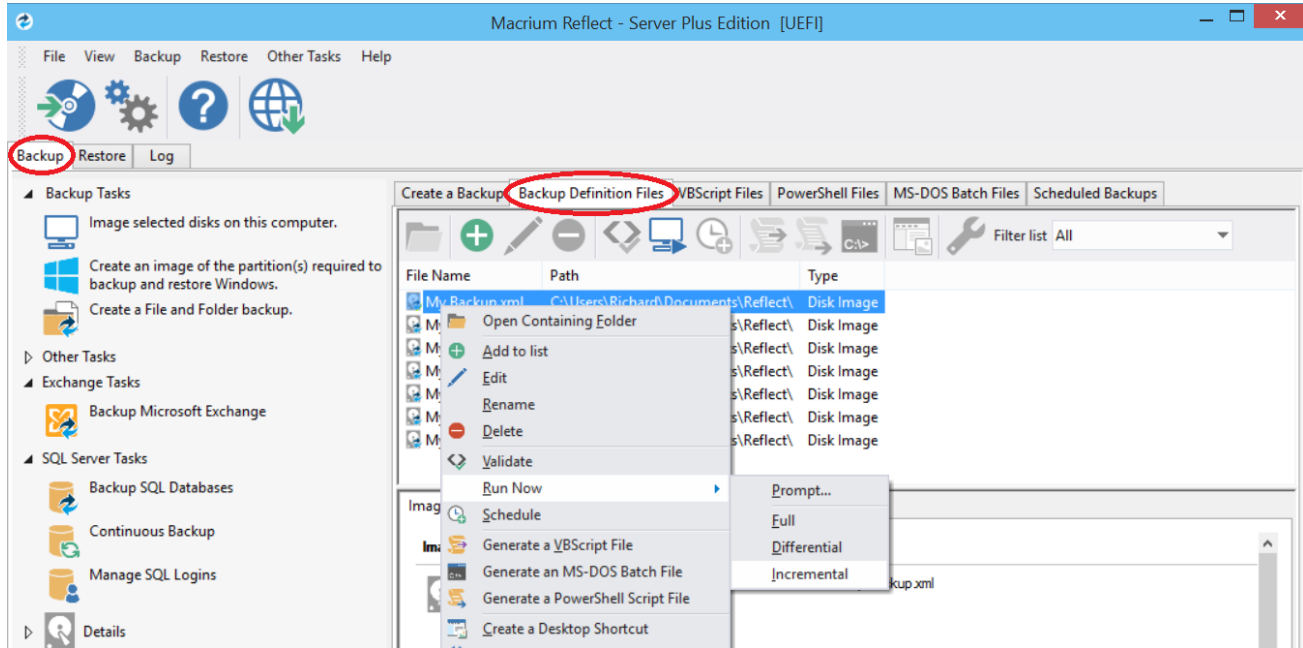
Macrium Reflect - Server Plus Edition [UEFI]

File View Backup Restore Other Tasks Help

Backup Restore Log

Backup Tasks

Image selected disks on this computer.

Create an image of the partition(s) required to backup and restore Windows.

Create a File and Folder backup.

Other Tasks

Exchange Tasks

Backup Microsoft Exchange

SQL Server Tasks

Backup SQL Databases

Continuous Backup

Manage SQL Logins

Details

Create a Backup | Backup Definition Files | VBScript Files | PowerShell Files | MS-DOS Batch Files | Scheduled Backups

Filter list All

| File Name | Path | Type |
|---|---|---|
| My Backup.xml | C:\Users\Richard\Documents\Reflect\ | Disk Image |
| My | s\Reflect\ | Disk Image |
| My | s\Reflect\ | Disk Image |
| My | s\Reflect\ | Disk Image |
| My | s\Reflect\ | Disk Image |
| My | s\Reflect\ | Disk Image |
| My | s\Reflect\ | Disk Image |

Open Containing Folder
Add to list
Edit
Rename
Delete
Validate
Run Now
Schedule
Generate a VBScript File
Generate an MS-DOS Batch File
Generate a PowerShell Script File
Create a Desktop Shortcut

Prompt...
Full
Differential
Incremental

Imag

Ima

kup.xml